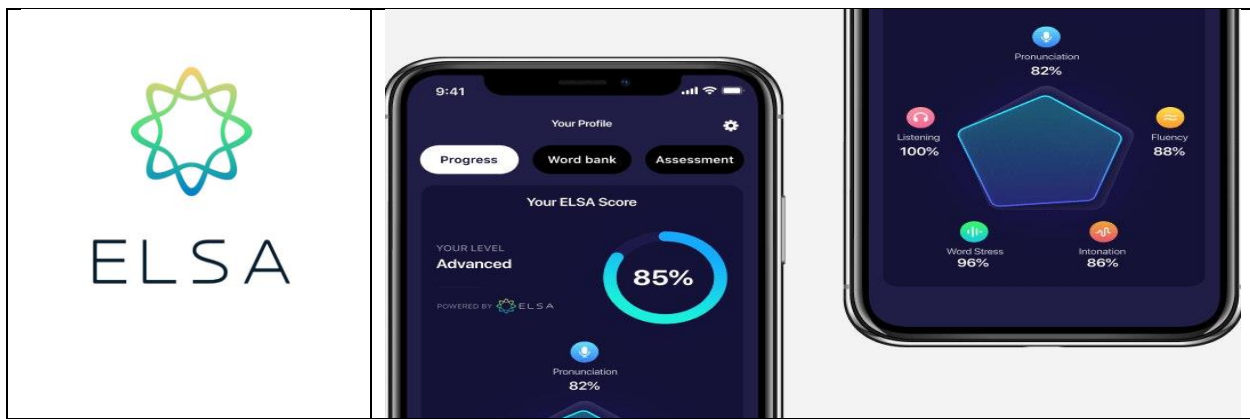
ELSA

9:41

Your Profile

Progress

Word bank

Assessment

Your ELSA Score

YOUR LEVEL

Advanced

POWERED BY ELSA

85%

Pronunciation
82%

Pronunciation
82%

Listening
100%

Fluency
88%

Word Stress
96%

Intonation
86%